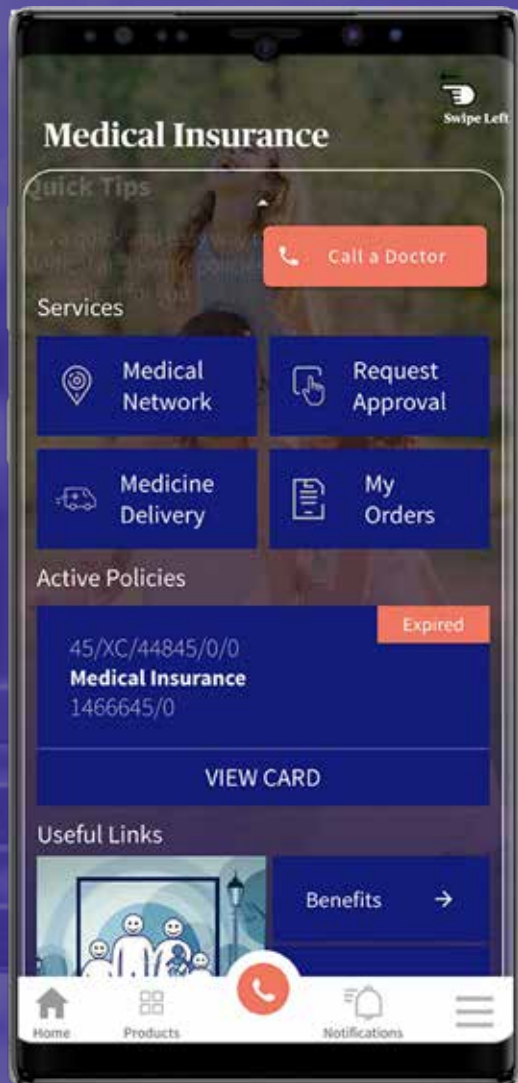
Swipe Left

Medical Insurance

Quick Tips

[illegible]

Call a Doctor

Services

Medical Network

Request Approval

Medicine Delivery

My Orders

Active Policies

Expired

45/XC/44845/0/0
Medical Insurance
1466645/0

VIEW CARD

Useful Links

Benefits →

Home

Products

Notifications